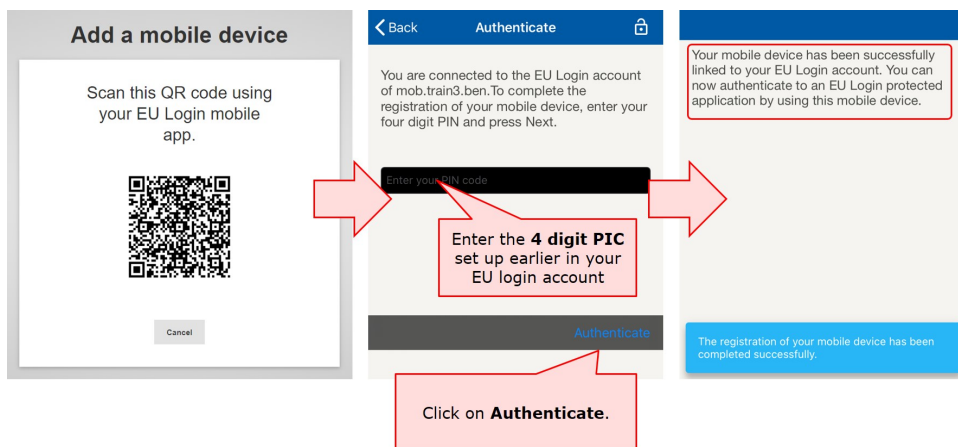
Add a mobile device

Scan this QR code using your EU Login mobile app.

Cancel

Back Authenticate

You are connected to the EU Login account of mob.train3.ben.To complete the registration of your mobile device, enter your four digit PIN and press Next.

Enter your PIN code

Enter the **4 digit PIC** set up earlier in your EU login account

Authenticate

Click on **Authenticate**.

Your mobile device has been successfully linked to your EU Login account. You can now authenticate to an EU Login protected application by using this mobile device.

The registration of your mobile device has been completed successfully.